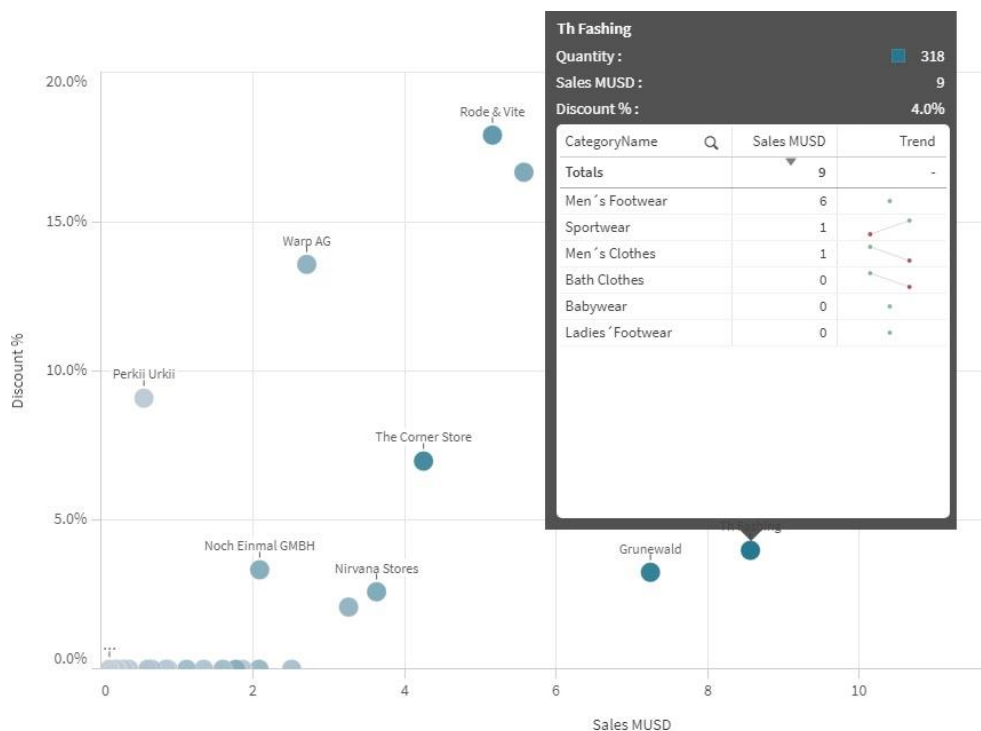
Th Fashing
Quantity : 318
Sales MUSD : 9
Discount % : 4.0%

| CategoryName | Sales MUSD | Trend |
|---|---|---|
| Totals | 9 | - |
| Men´s Footwear | 6 | |
| Sportwear | 1 | |
| Men´s Clothes | 1 | |
| Bath Clothes | 0 | |
| Babywear | 0 | |
| Ladies´Footwear | 0 | |

20.0%
15.0%
10.0%
5.0%
0.0%
Discount %
Rode & Vite
Warp AG
Perkii Urkii
The Corner Store
Noch Einmal GMBH
Nirvana Stores
Grunewald
Th Fashing
0
2
4
6
8
10
Sales MUSD